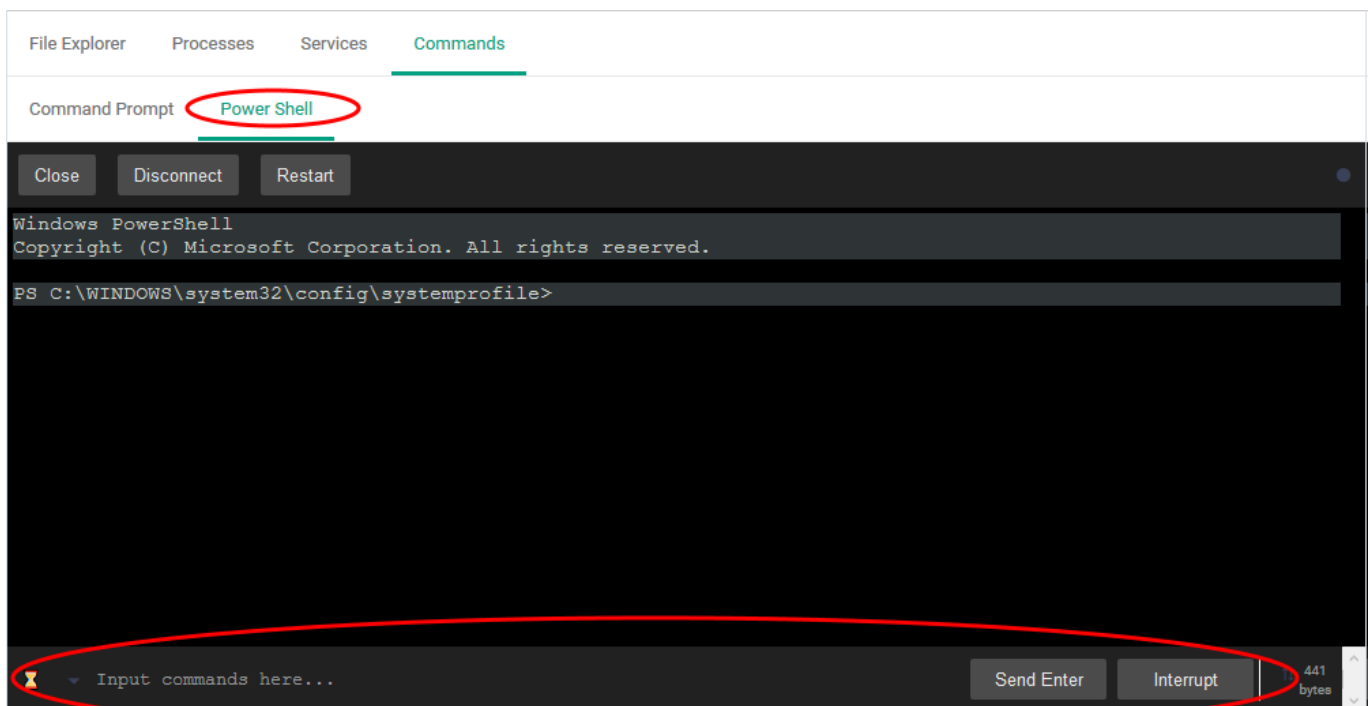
File Explorer Processes Services Commands

Command Prompt Power Shell

Close Disconnect Restart

Windows PowerShell
Copyright (C) Microsoft Corporation. All rights reserved.

PS C:\WINDOWS\system32\config\systemprofile>

Input commands here...

Send Enter Interrupt

441 bytes